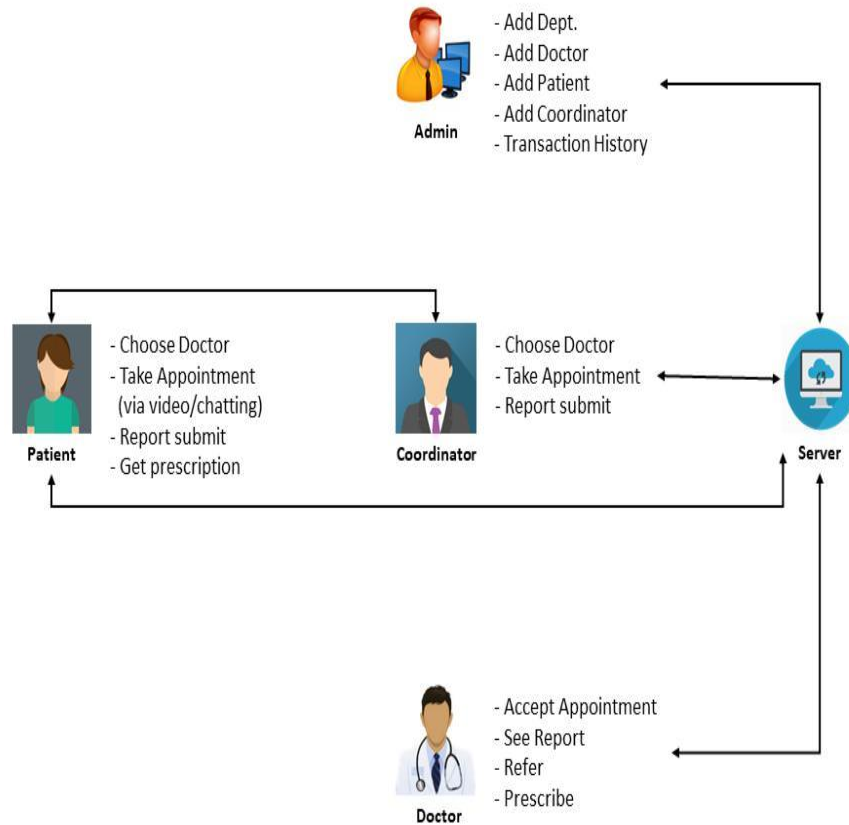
- Add Dept.
- Add Doctor
- Add Patient
- Add Coordinator
- Transaction History

Admin

- Choose Doctor
- Take Appointment (via video/chatting)
- Report submit
- Get prescription

Patient

- Choose Doctor
- Take Appointment
- Report submit

Coordinator

Server

- Accept Appointment
- See Report
- Refer
- Prescribe

Doctor